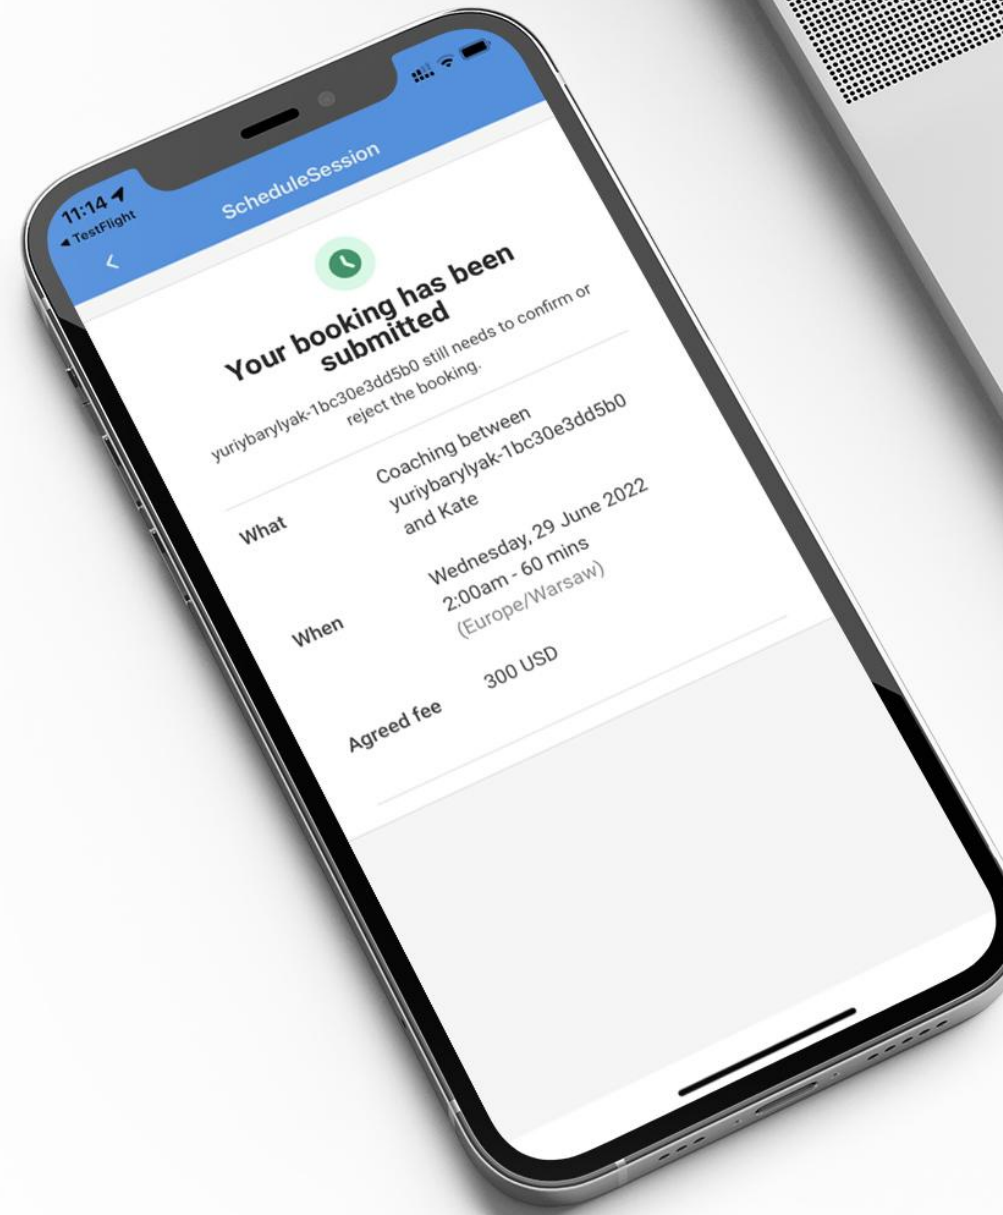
11:14
◂ TestFlight

<

ScheduleSession

Your booking has been submitted

yuriybarylyak-1bc30e3dd5b0 still needs to confirm or reject the booking.

What Coaching between yuriybarylyak-1bc30e3dd5b0 and Kate

When Wednesday, 29 June 2022 2:00am - 60 mins (Europe/Warsaw)

Agreed fee 300 USD